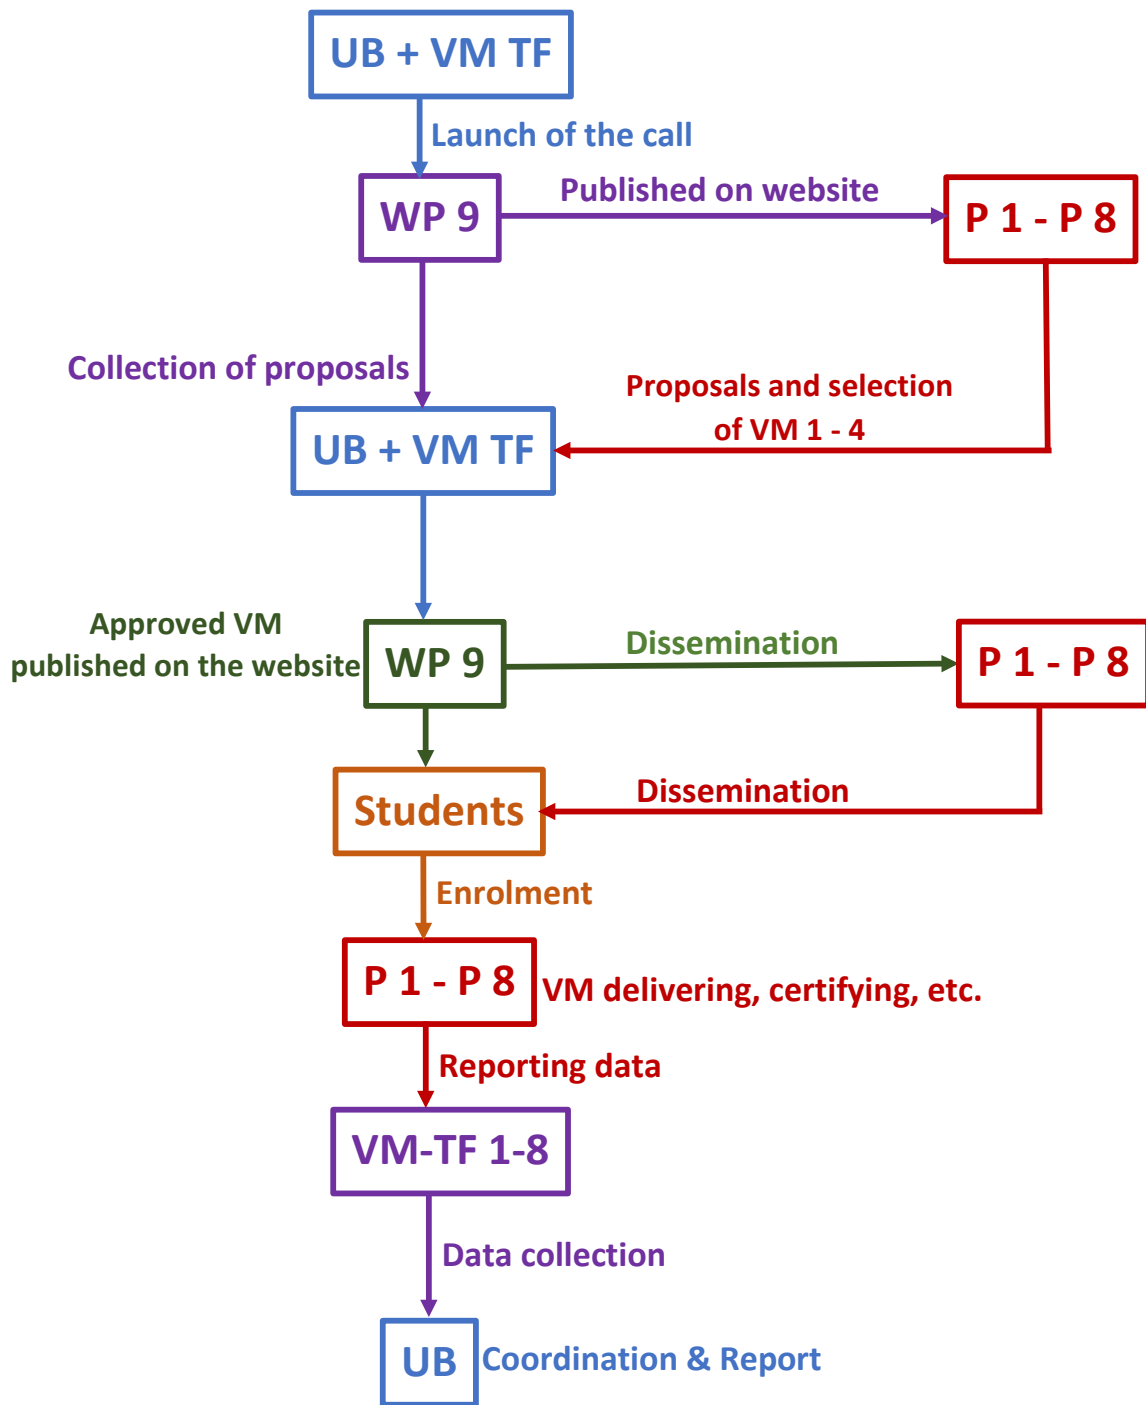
UB + VM TF

Launch of the call

WP 9

Published on website

P 1 - P 8

Collection of proposals

Proposals and selection of VM 1 - 4

UB + VM TF

Approved VM published on the website

WP 9

Dissemination

P 1 - P 8

Students

Dissemination

Enrolment

P 1 - P 8

VM delivering, certifying, etc.

Reporting data

VM-TF 1-8

Data collection

UB

Coordination & Report